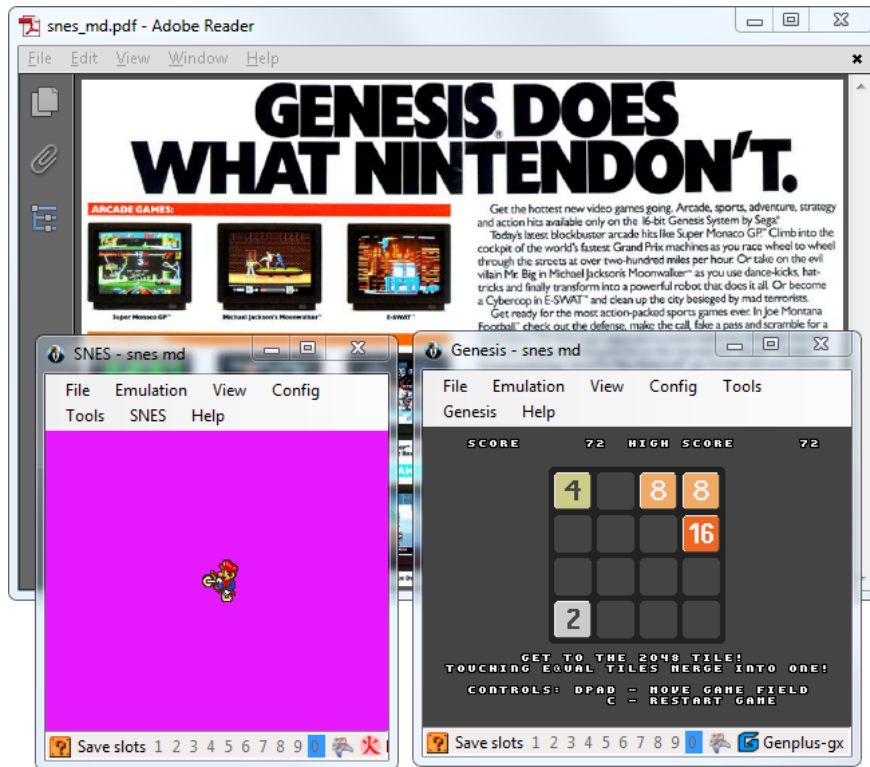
snes_md.pdf - Adobe Reader

File Edit View Window Help

GENESIS DOES WHAT NINTENDON'T.

ARCADE GAMES:

Super Monaco GP™

Michael Jackson's Moonwalker™

E-SWAT™

Get the hottest new video games going. Arcade, sports, adventure, strategy and action hits available only on the 16-bit Genesis System by Sega®

Today's latest blockbuster arcade hits like Super Monaco GP.™ Climb into the cockpit of the world's fastest Grand Prix machines as you race wheel to wheel through the streets at over two-hundred miles per hour. Or take on the evil villain Mr. Big in Michael Jackson's Moonwalker™ as you use dance-kicks, hat-tricks and finally transform into a powerful robot that does it all. Or become a Cybercop in E-SWAT™ and clean up the city besieged by mad terrorists.

Get ready for the most action-packed sports games ever. In Joe Montana Football™ check out the defense, make the call, fake a pass and scramble for a

SNES - snes md

File Emulation View Config Tools SNES Help

Save slots 1 2 3 4 5 6 7 8 9 0

Genesis - snes md

File Emulation View Config Tools Genesis Help

SCORE 72 HIGH SCORE 72

4 8 8
16
2

GET TO THE 2048 TILE!
TOUCHING EQUAL TILES MERGE INTO ONE!

CONTROLS: DPAD - MOVE GAME FIELD
C - RESTART GAME

Save slots 1 2 3 4 5 6 7 8 9 0 Genplus-gx